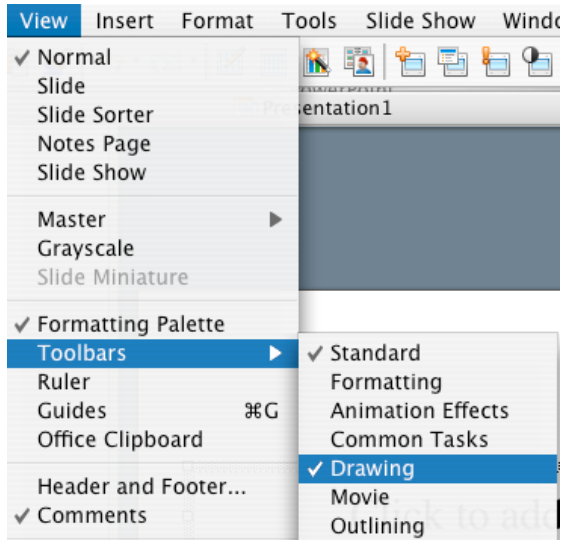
View Insert Format Tools Slide Show Windo

✓ Normal
Slide
Slide Sorter
Notes Page
Slide Show

Master
Grayscale
Slide Miniature

✓ Formatting Palette
Toolbars
Ruler
Guides ⌘G
Office Clipboard

Header and Footer...
✓ Comments

Presentation1

✓ Standard
Formatting
Animation Effects
Common Tasks
✓ Drawing
Movie
Outlining

Click to add